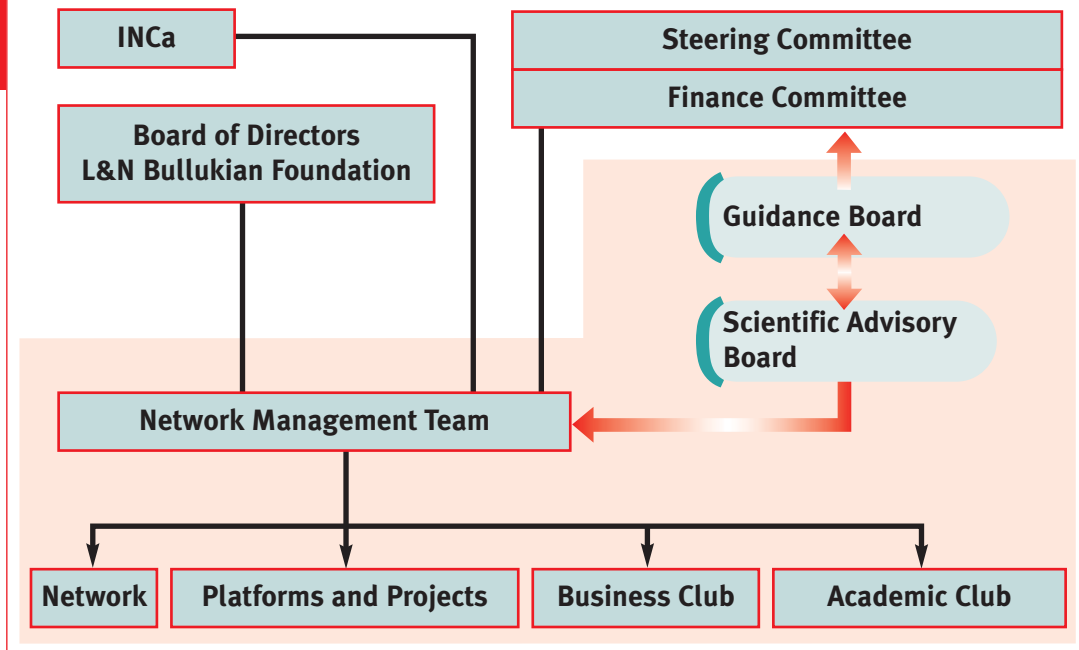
INCa

Steering Committee

Finance Committee

Board of Directors
L&N Bullukian Foundation

Guidance Board

Scientific Advisory Board

Network Management Team

Network

Platforms and Projects

Business Club

Academic Club